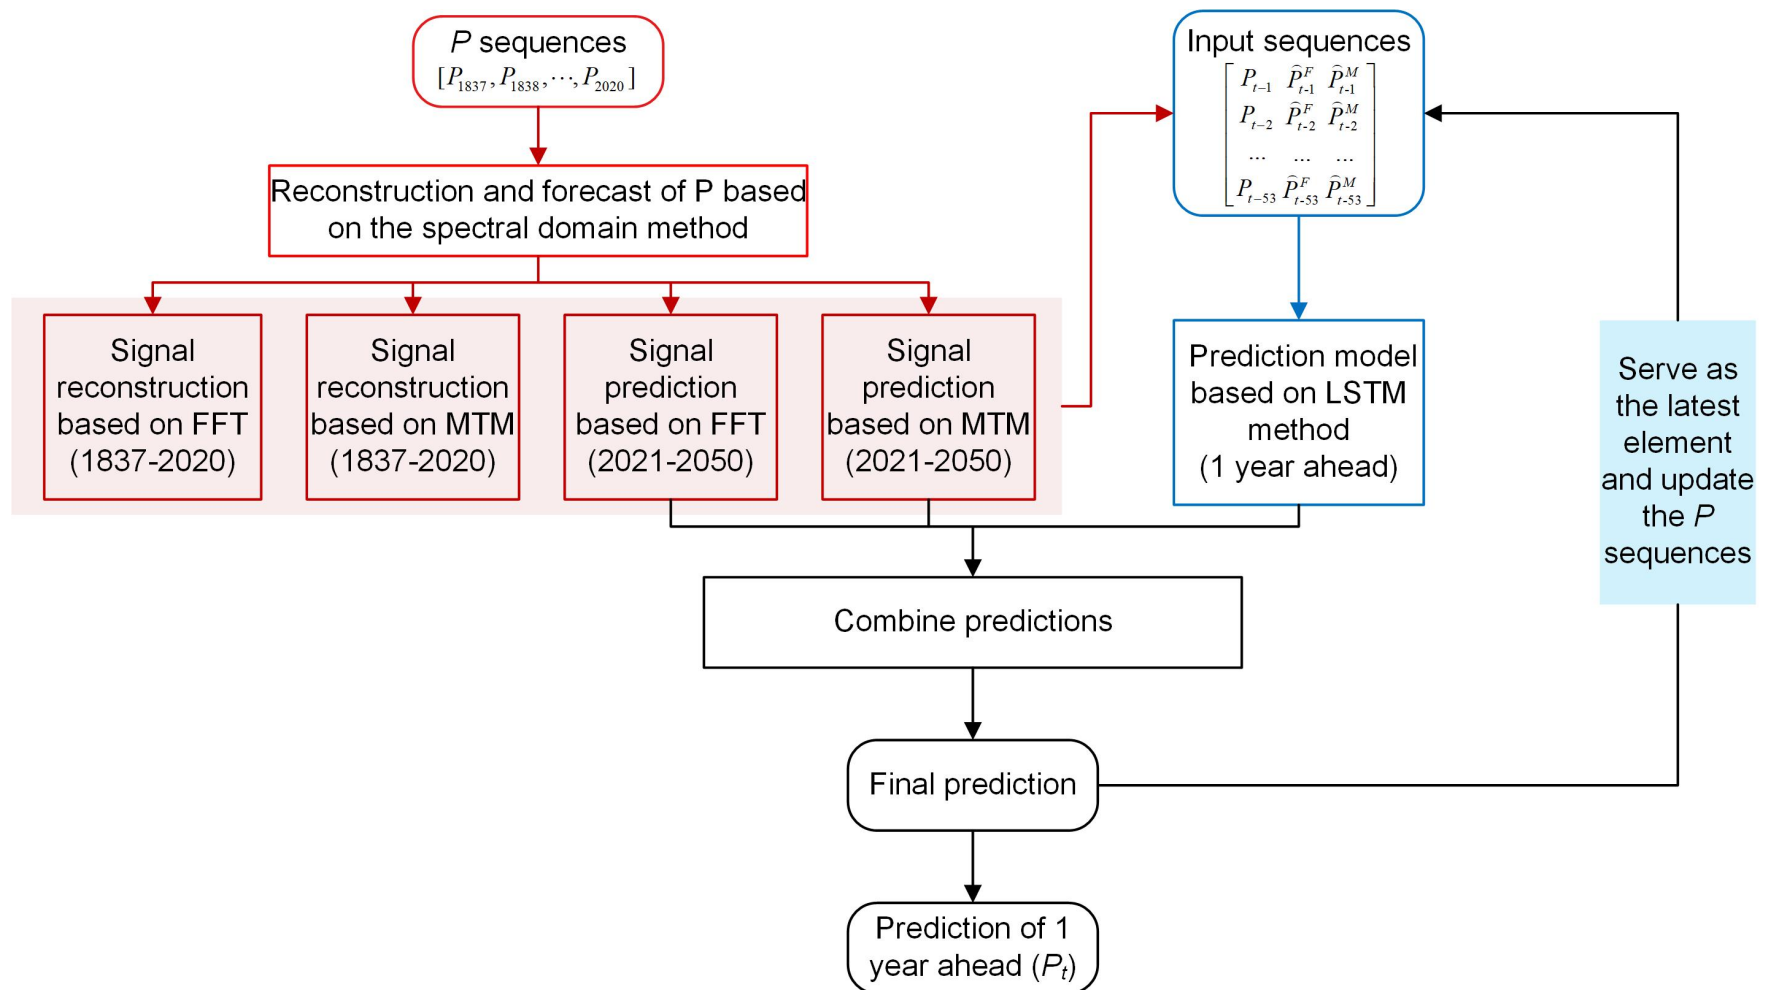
$P$ sequences
$[P_{1837}, P_{1838}, \cdots, P_{2020}]$

Reconstruction and forecast of P based on the spectral domain method

Signal reconstruction based on FFT (1837-2020)

Signal reconstruction based on MTM (1837-2020)

Signal prediction based on FFT (2021-2050)

Signal prediction based on MTM (2021-2050)

Input sequences
$\begin{bmatrix} P_{t-1} & \widehat{P}^F_{t-1} & \widehat{P}^M_{t-1} \\ P_{t-2} & \widehat{P}^F_{t-2} & \widehat{P}^M_{t-2} \\ \cdots & \cdots & \cdots \\ P_{t-53} & \widehat{P}^F_{t-53} & \widehat{P}^M_{t-53} \end{bmatrix}$

Prediction model based on LSTM method (1 year ahead)

Serve as the latest element and update the $P$ sequences

Combine predictions

Final prediction

Prediction of 1 year ahead ($P_t$)